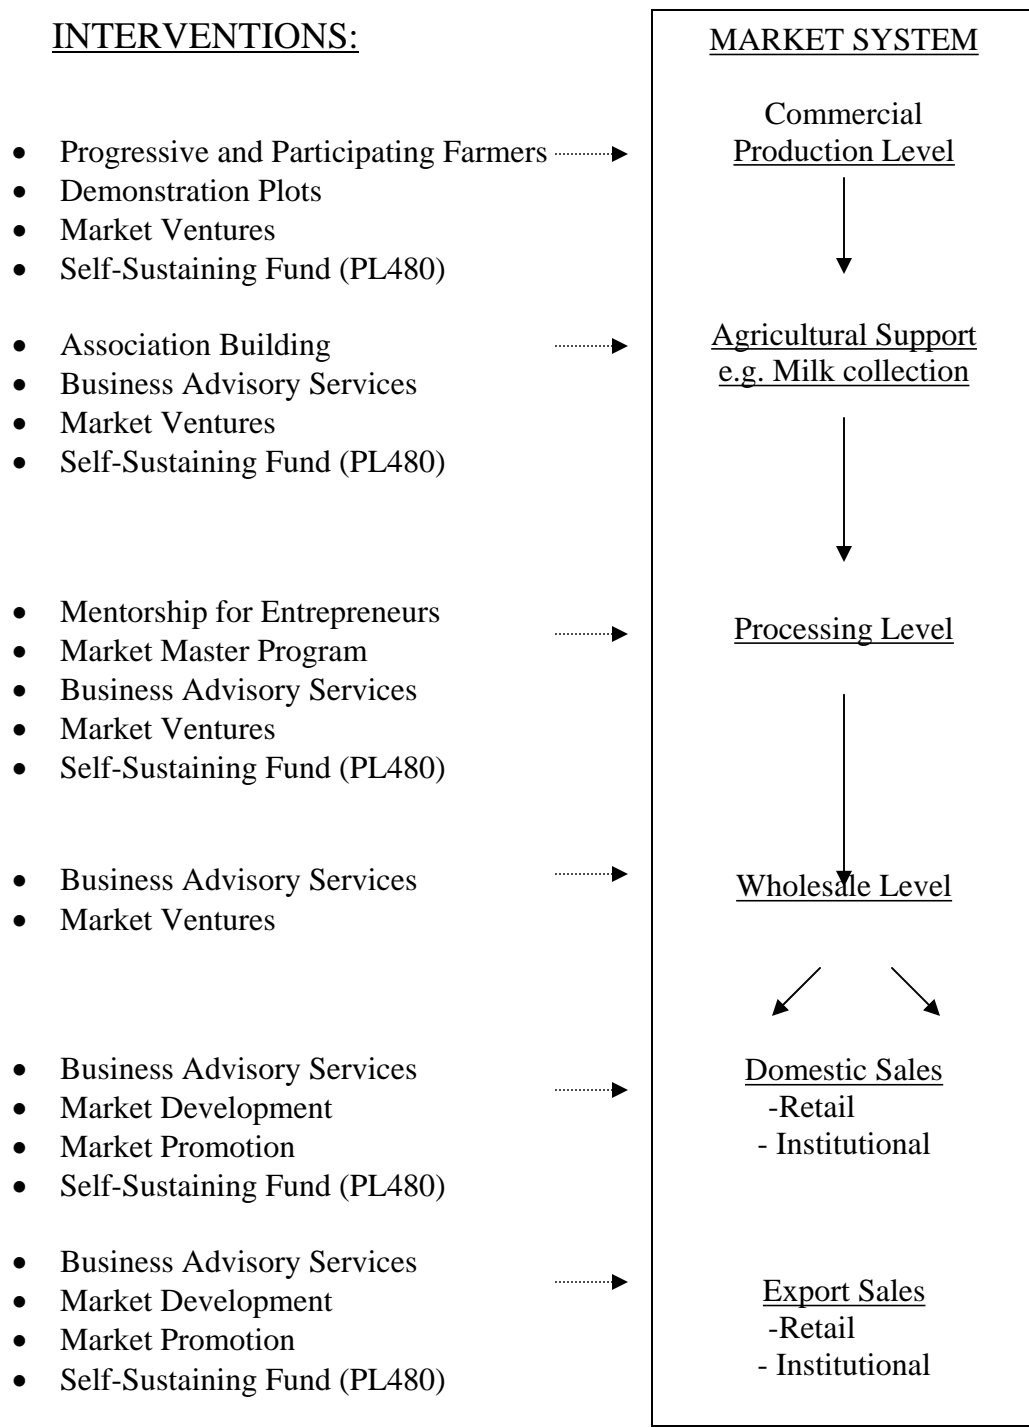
INTERVENTIONS:

- Progressive and Participating Farmers
- Demonstration Plots
- Market Ventures
- Self-Sustaining Fund (PL480)

- Association Building
- Business Advisory Services
- Market Ventures
- Self-Sustaining Fund (PL480)

- Mentorship for Entrepreneurs
- Market Master Program
- Business Advisory Services
- Market Ventures
- Self-Sustaining Fund (PL480)

- Business Advisory Services
- Market Ventures

- Business Advisory Services
- Market Development
- Market Promotion
- Self-Sustaining Fund (PL480)

- Business Advisory Services
- Market Development
- Market Promotion
- Self-Sustaining Fund (PL480)

MARKET SYSTEM

Commercial Production Level

Agricultural Support e.g. Milk collection

Processing Level

Wholesale Level

Domestic Sales
-Retail
- Institutional

Export Sales
-Retail
- Institutional